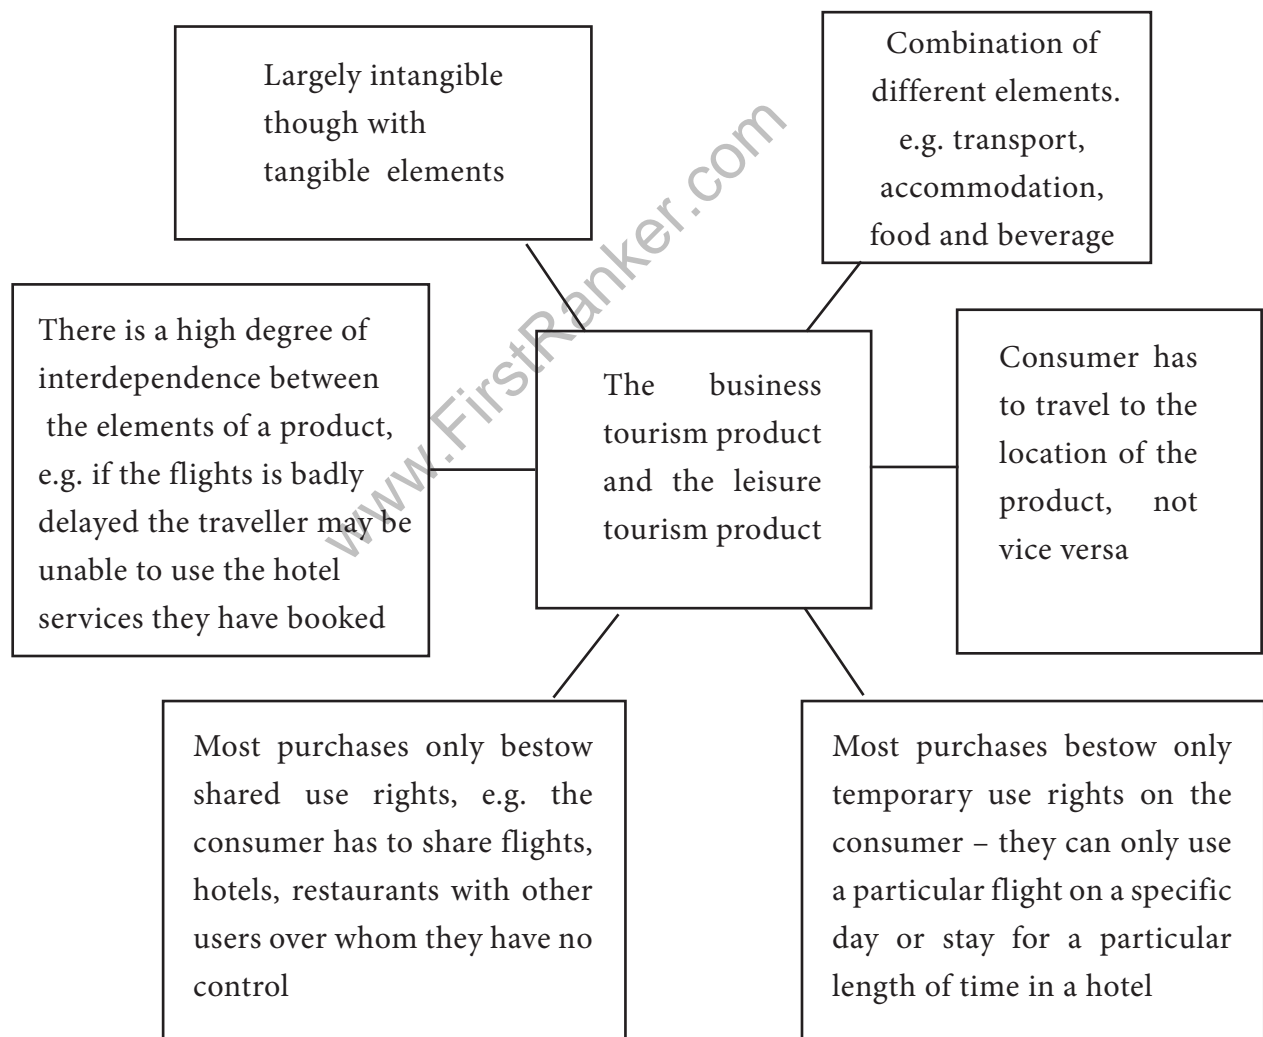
Largely intangible though with tangible elements

Combination of different elements. e.g. transport, accommodation, food and beverage

There is a high degree of interdependence between the elements of a product, e.g. if the flights is badly delayed the traveller may be unable to use the hotel services they have booked

The business tourism product and the leisure tourism product

Consumer has to travel to the location of the product, not vice versa

Most purchases only bestow shared use rights, e.g. the consumer has to share flights, hotels, restaurants with other users over whom they have no control

Most purchases bestow only temporary use rights on the consumer – they can only use a particular flight on a specific day or stay for a particular length of time in a hotel

www.FirstRanker.com